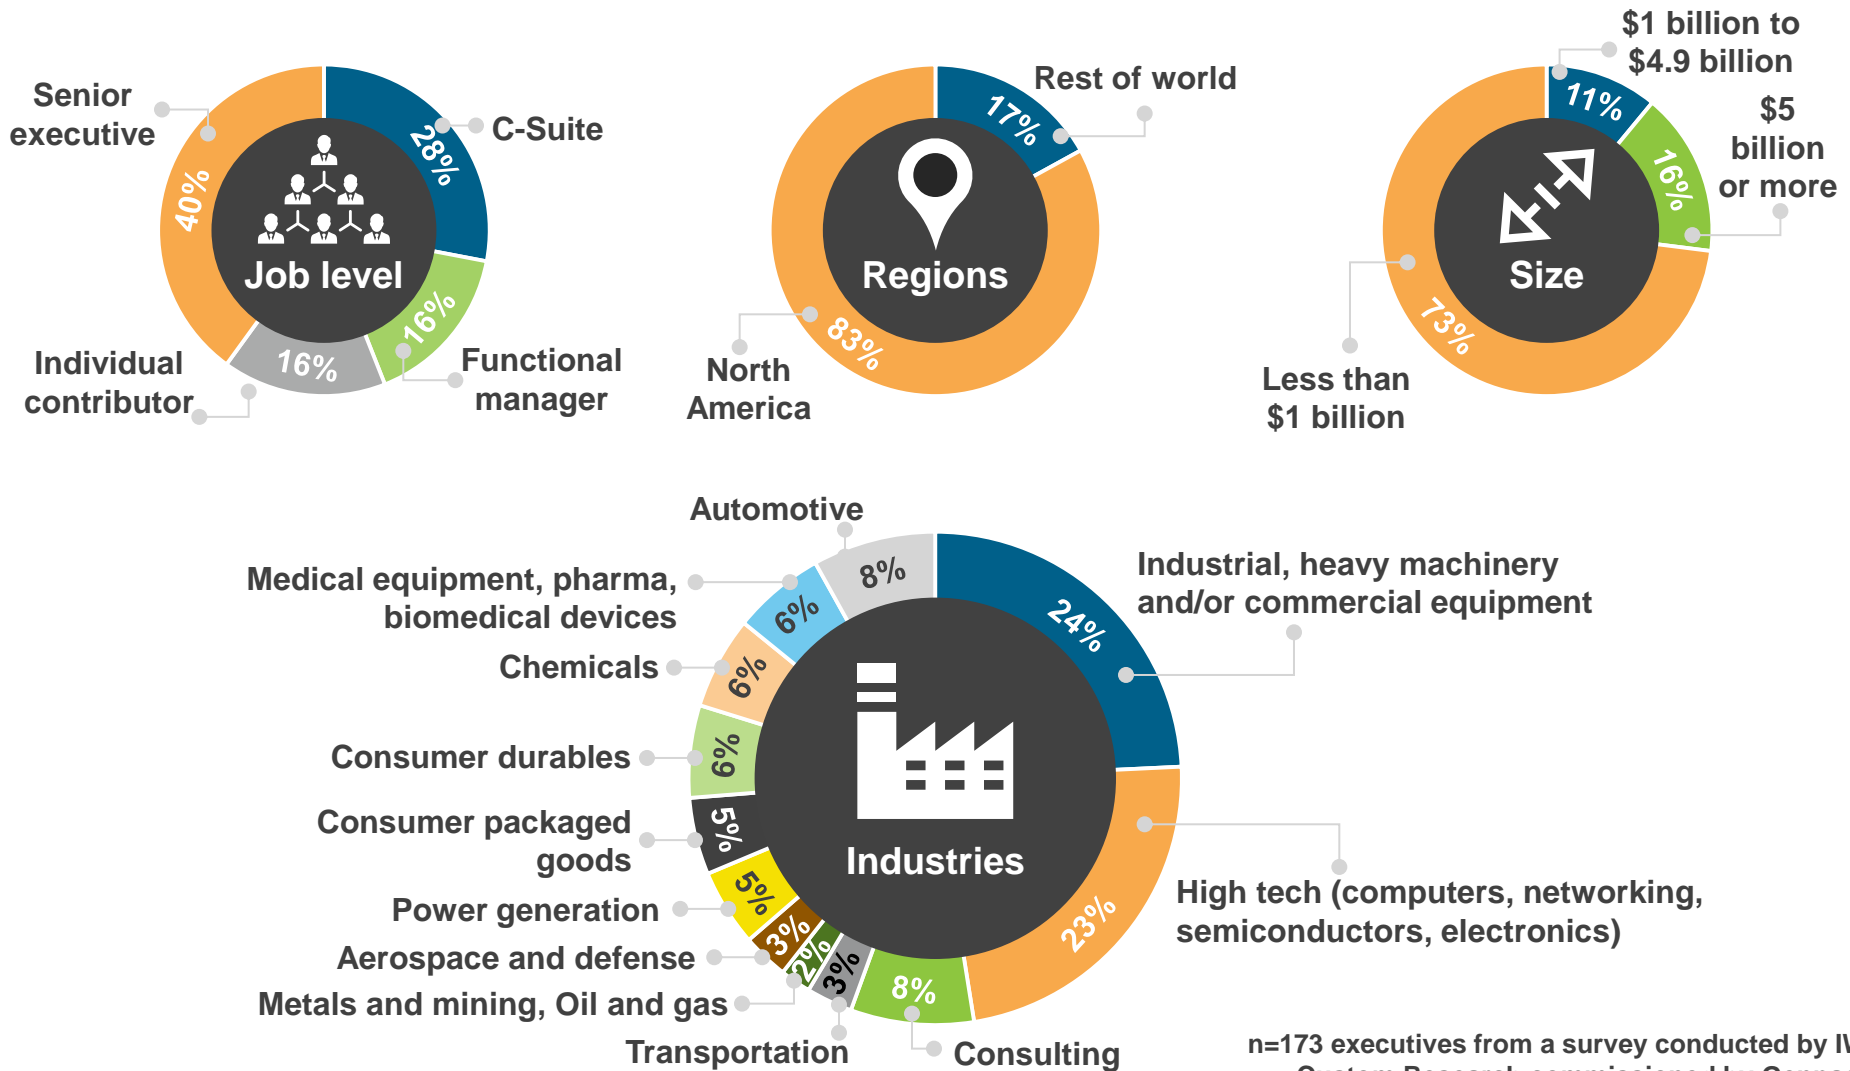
Senior executive

C-Suite

40%

28%

Job level

16%

16%

Individual contributor

Functional manager

Rest of world

17%

Regions

83%

North America

$1 billion to $4.9 billion

11%

$5 billion or more

16%

Size

73%

Less than $1 billion

Automotive

Medical equipment, pharma, biomedical devices

8%

6%

Industrial, heavy machinery and/or commercial equipment

24%

Chemicals

6%

Consumer durables

6%

Consumer packaged goods

5%

Power generation

5%

Aerospace and defense

3%

Metals and mining, Oil and gas

2%

3%

Transportation

8%

Consulting

Industries

23%

High tech (computers, networking, semiconductors, electronics)

n=173 executives from a survey conducted by I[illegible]
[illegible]